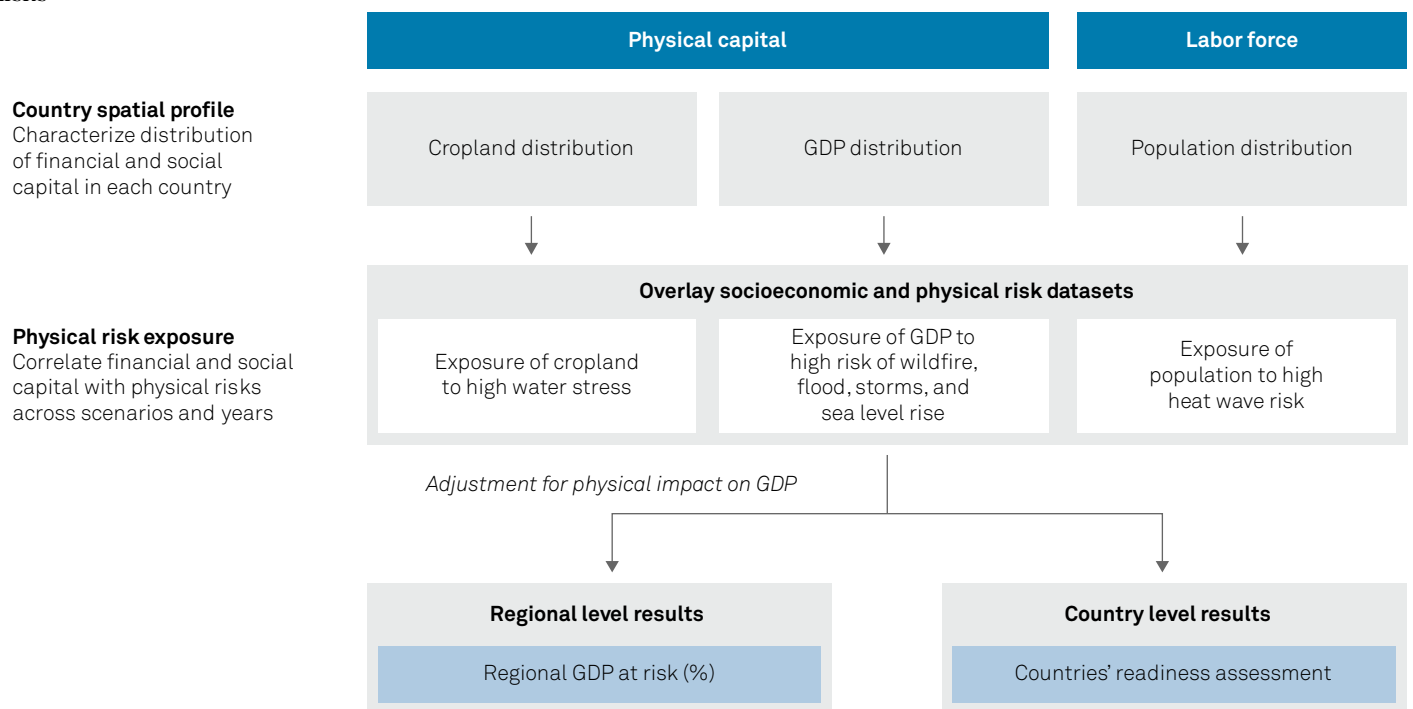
Physical capital

Labor force

**Country spatial profile**
Characterize distribution of financial and social capital in each country

Cropland distribution

GDP distribution

Population distribution

**Overlay socioeconomic and physical risk datasets**

**Physical risk exposure**
Correlate financial and social capital with physical risks across scenarios and years

Exposure of cropland to high water stress

Exposure of GDP to high risk of wildfire, flood, storms, and sea level rise

Exposure of population to high heat wave risk

*Adjustment for physical impact on GDP*

**Regional level results**

Regional GDP at risk (%)

**Country level results**

Countries' readiness assessment